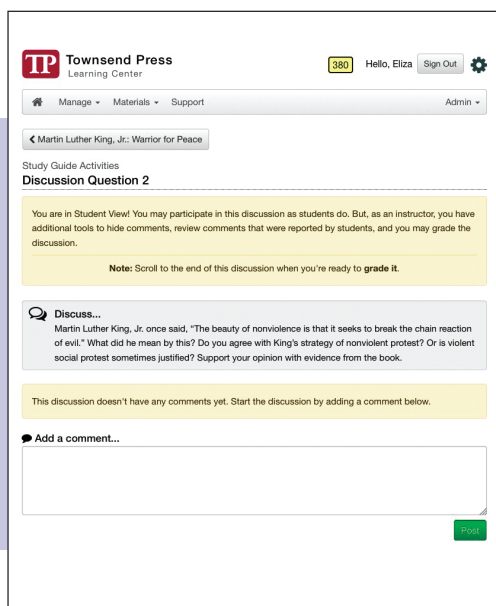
TP Townsend Press Learning Center

380 Hello, Eliza Sign Out

Manage ▾ Materials ▾ Support

Admin ▾

❮ Martin Luther King, Jr.: Warrior for Peace

Study Guide Activities
Discussion Question 2

You are in Student View! You may participate in this discussion as students do. But, as an instructor, you have additional tools to hide comments, review comments that were reported by students, and you may grade the discussion.

Note: Scroll to the end of this discussion when you're ready to grade it.

Discuss...
Martin Luther King, Jr. once said, "The beauty of nonviolence is that it seeks to break the chain reaction of evil." What did he mean by this? Do you agree with King's strategy of nonviolent protest? Or is violent social protest sometimes justified? Support your opinion with evidence from the book.

This discussion doesn't have any comments yet. Start the discussion by adding a comment below.

Add a comment...

Post